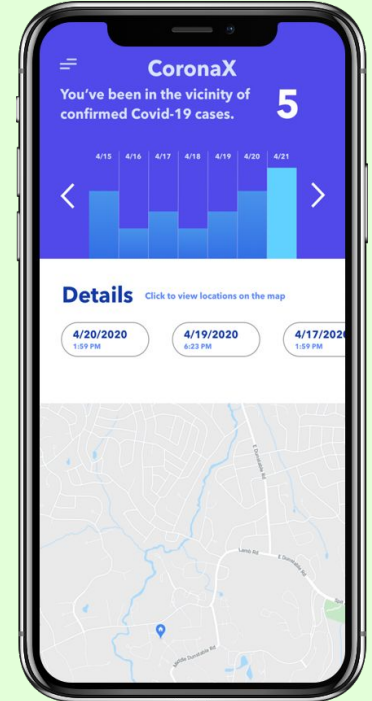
CoronaX

You've been in the vicinity of confirmed Covid-19 cases.

5

4/15 4/16 4/17 4/18 4/19 4/20 4/21

Details

Click to view locations on the map

4/20/2020
1:59 PM

4/19/2020
6:23 PM

4/17/202
1:05 PM

E Dunstable Rd

Lamb Rd

E Dunstable Rd

Middle Dunstable Rd